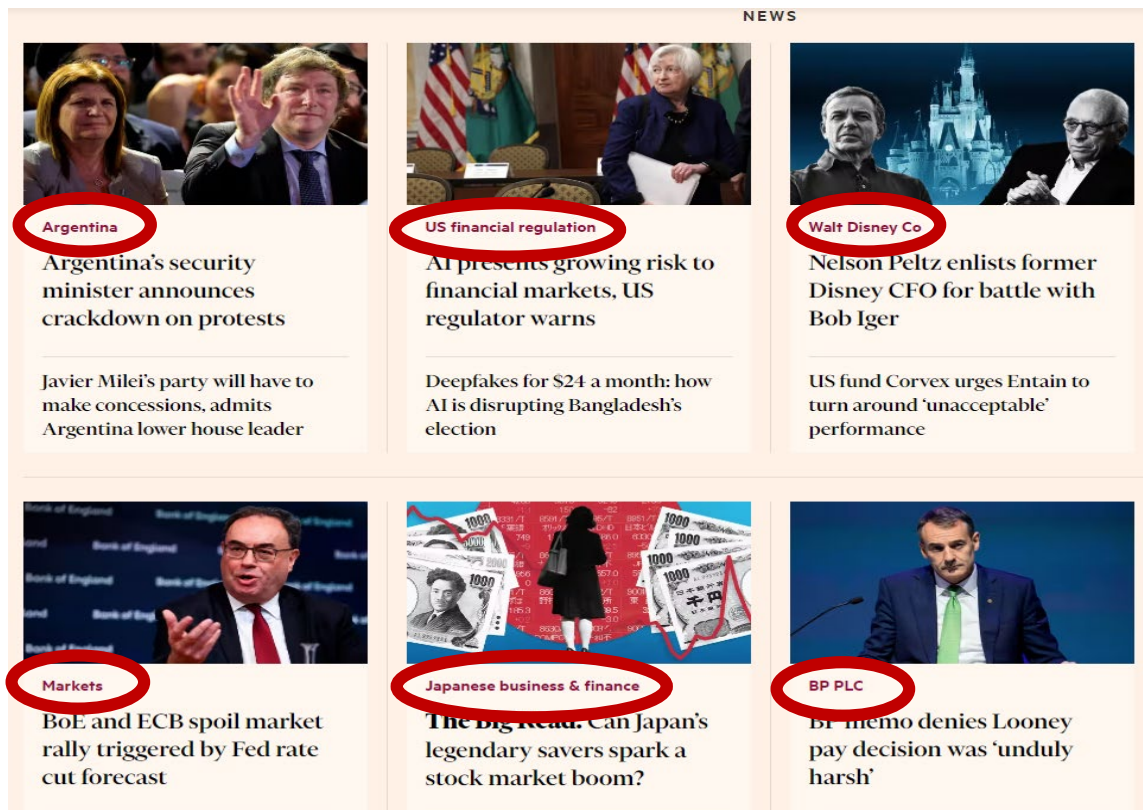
NEWS

Argentina

Argentina's security minister announces crackdown on protests

Javier Milei's party will have to make concessions, admits Argentina lower house leader

US financial regulation

AI presents growing risk to financial markets, US regulator warns

Deepfakes for $24 a month: how AI is disrupting Bangladesh's election

Walt Disney Co

Nelson Peltz enlists former Disney CFO for battle with Bob Iger

US fund Corvex urges Entain to turn around 'unacceptable' performance

Markets

BoE and ECB spoil market rally triggered by Fed rate cut forecast

Japanese business & finance

The Big Read: Can Japan's legendary savers spark a stock market boom?

BP PLC

BP memo denies Looney pay decision was 'unduly harsh'